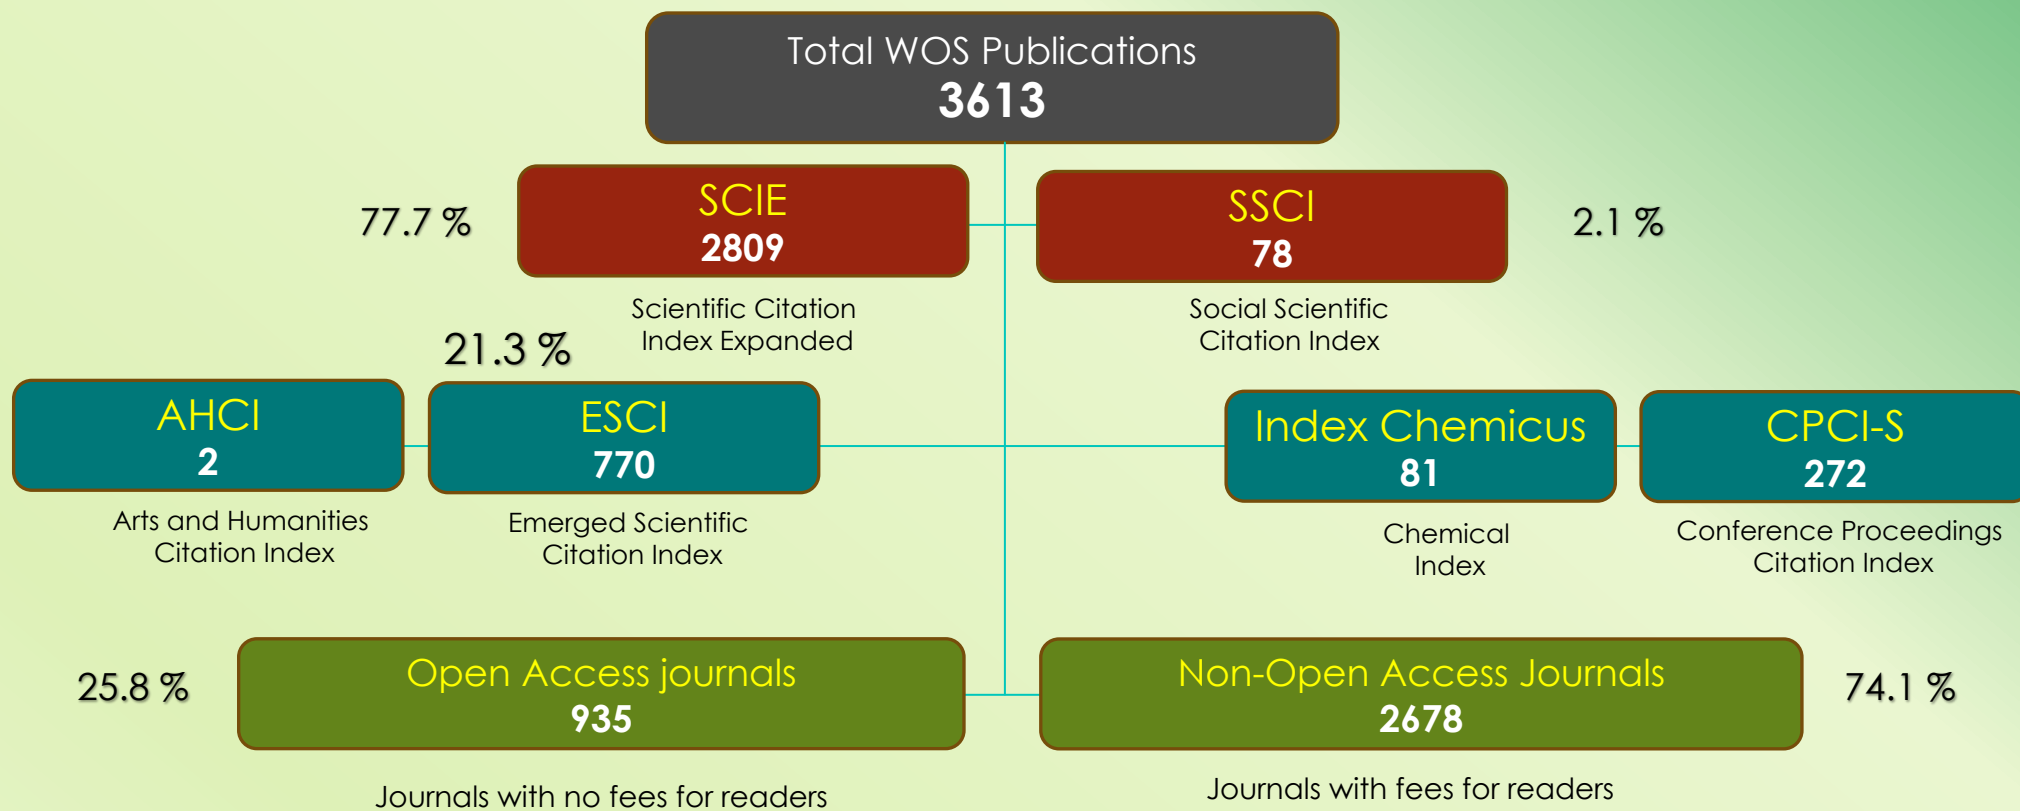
Total WOS Publications
3613

77.7 %

SCIE
2809

Scientific Citation Index Expanded

SSCI
78

2.1 %

Social Scientific Citation Index

21.3 %

AHCI
2

Arts and Humanities Citation Index

ESCI
770

Emerged Scientific Citation Index

Index Chemicus
81

Chemical Index

CPCI-S
272

Conference Proceedings Citation Index

25.8 %

Open Access journals
935

Journals with no fees for readers

Non-Open Access Journals
2678

74.1 %

Journals with fees for readers